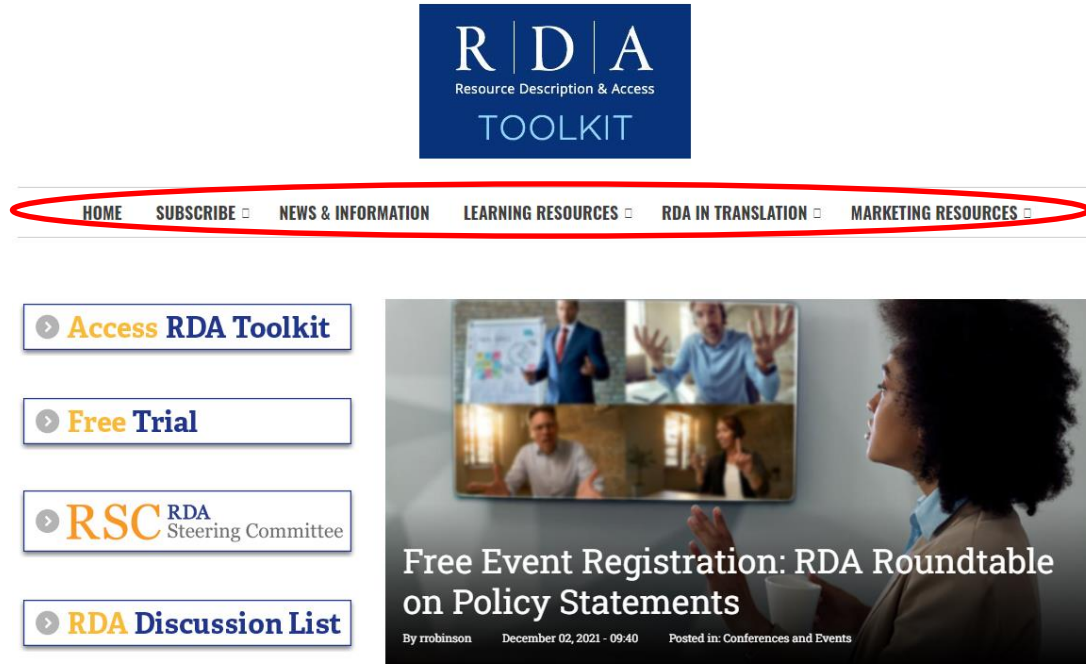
R | D | A
Resource Description & Access
TOOLKIT

HOME SUBSCRIBE NEWS & INFORMATION LEARNING RESOURCES RDA IN TRANSLATION MARKETING RESOURCES

Access RDA Toolkit

Free Trial

RSC RDA Steering Committee

RDA Discussion List

Free Event Registration: RDA Roundtable on Policy Statements

By rrobinson December 02, 2021 - 09:40 Posted in: Conferences and Events